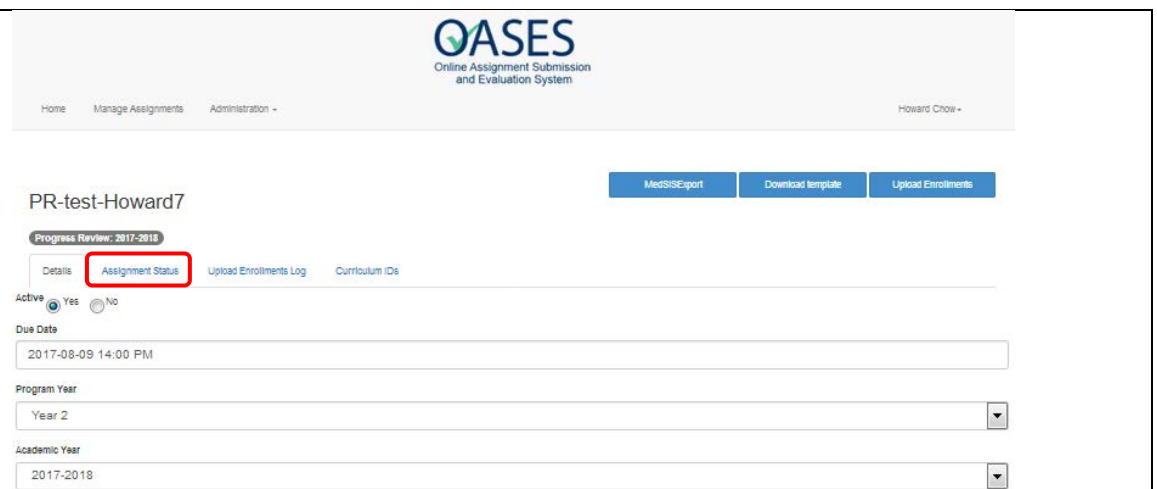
OASES
Online Assignment Submission and Evaluation System

Home Manage Assignments Administration ▾ Howard Chow ▾

MedSISExport Download template Upload Enrollments

PR-test-Howard7

Progress Review: 2017-2018

Details Assignment Status Upload Enrollments Log Curriculum IDs

Active Yes No

Due Date
2017-08-09 14:00 PM

Program Year
Year 2

Academic Year
2017-2018